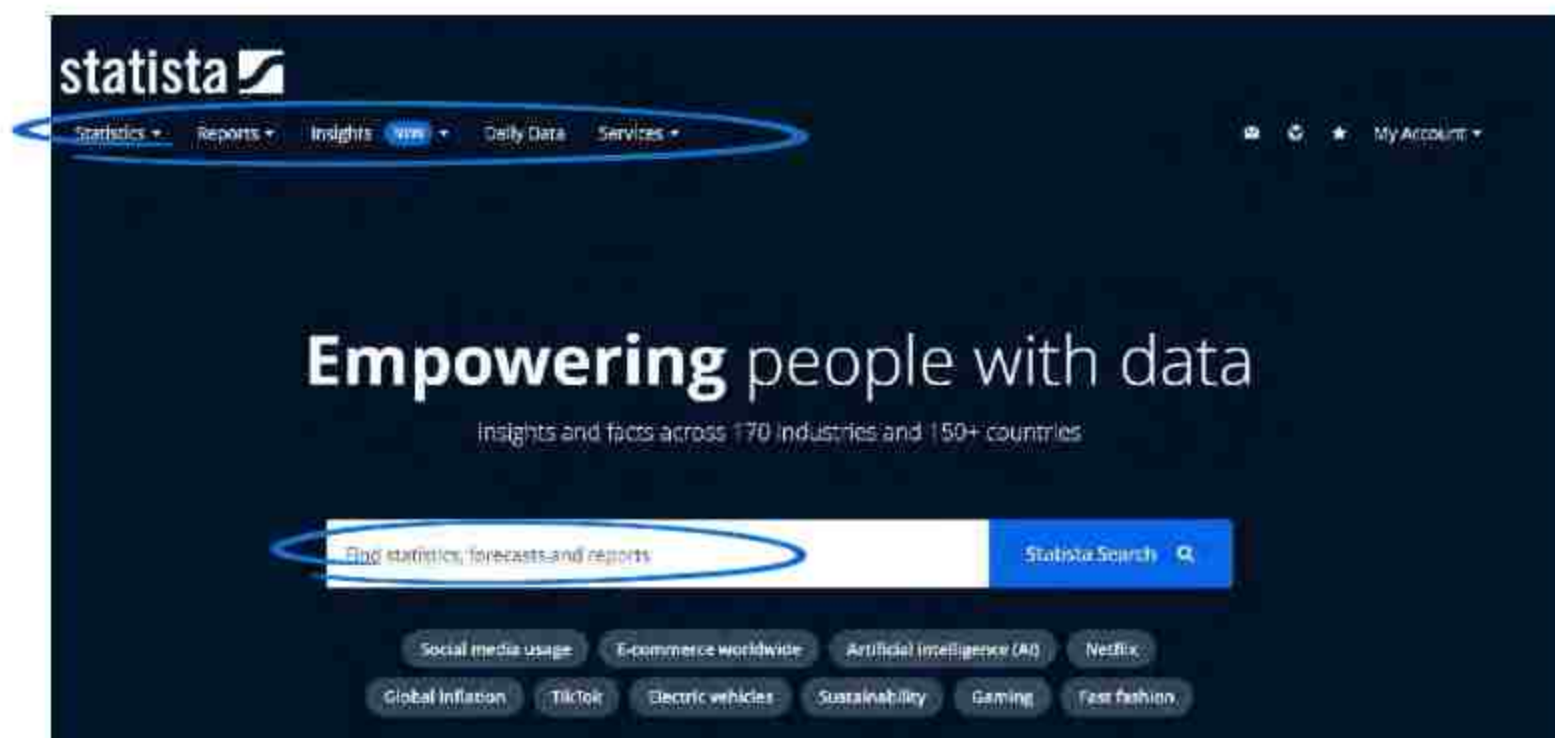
statista

Statistics ▾ Reports ▾ Insights NEW ▾ Daily Data Services ▾

My Account ▾

**Empowering** people with data

Insights and facts across 170 industries and 150+ countries

Find statistics, forecasts and reports

Statista Search

Social media usage
E-commerce worldwide
Artificial intelligence (AI)
Netflix
Global inflation
TikTok
Electric vehicles
Sustainability
Gaming
Fast fashion